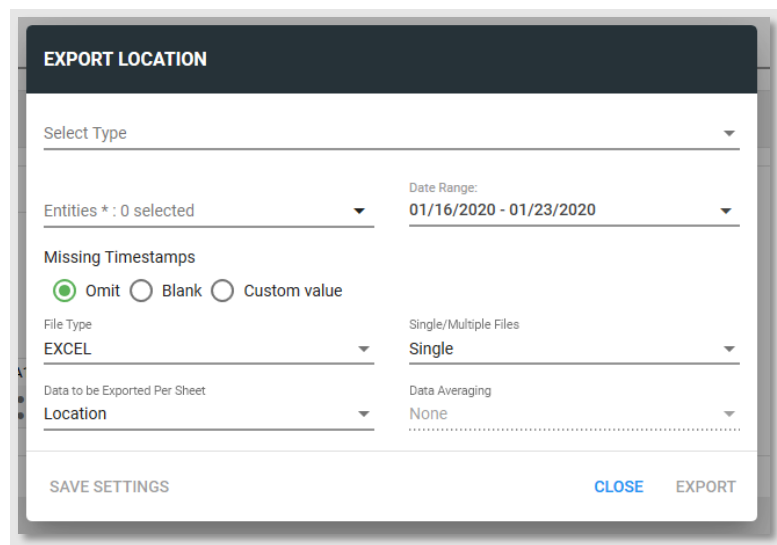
EXPORT LOCATION

Select Type

Entities * : 0 selected

Date Range:
01/16/2020 - 01/23/2020

Missing Timestamps

Omit Blank Custom value

File Type
EXCEL

Single/Multiple Files
Single

Data to be Exported Per Sheet
Location

Data Averaging
None

SAVE SETTINGS

CLOSE

EXPORT